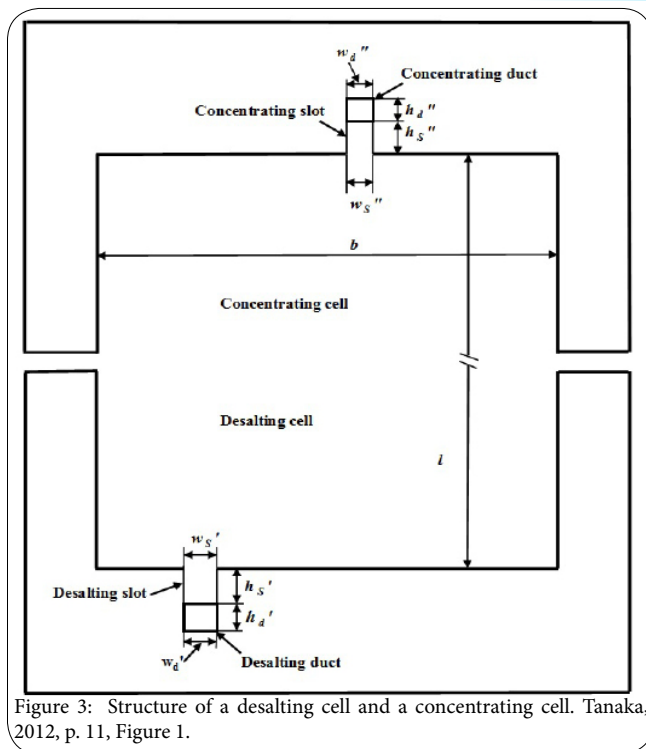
$w_d''$

Concentrating duct

Concentrating slot

$h_d''$

$h_s''$

$w_s''$

$b$

Concentrating cell

Desalting cell

$l$

$w_s'$

$h_s'$

Desalting slot

$h_d'$

$w_d'$

Desalting duct

Figure 3: Structure of a desalting cell and a concentrating cell. Tanaka, 2012, p. 11, Figure 1.